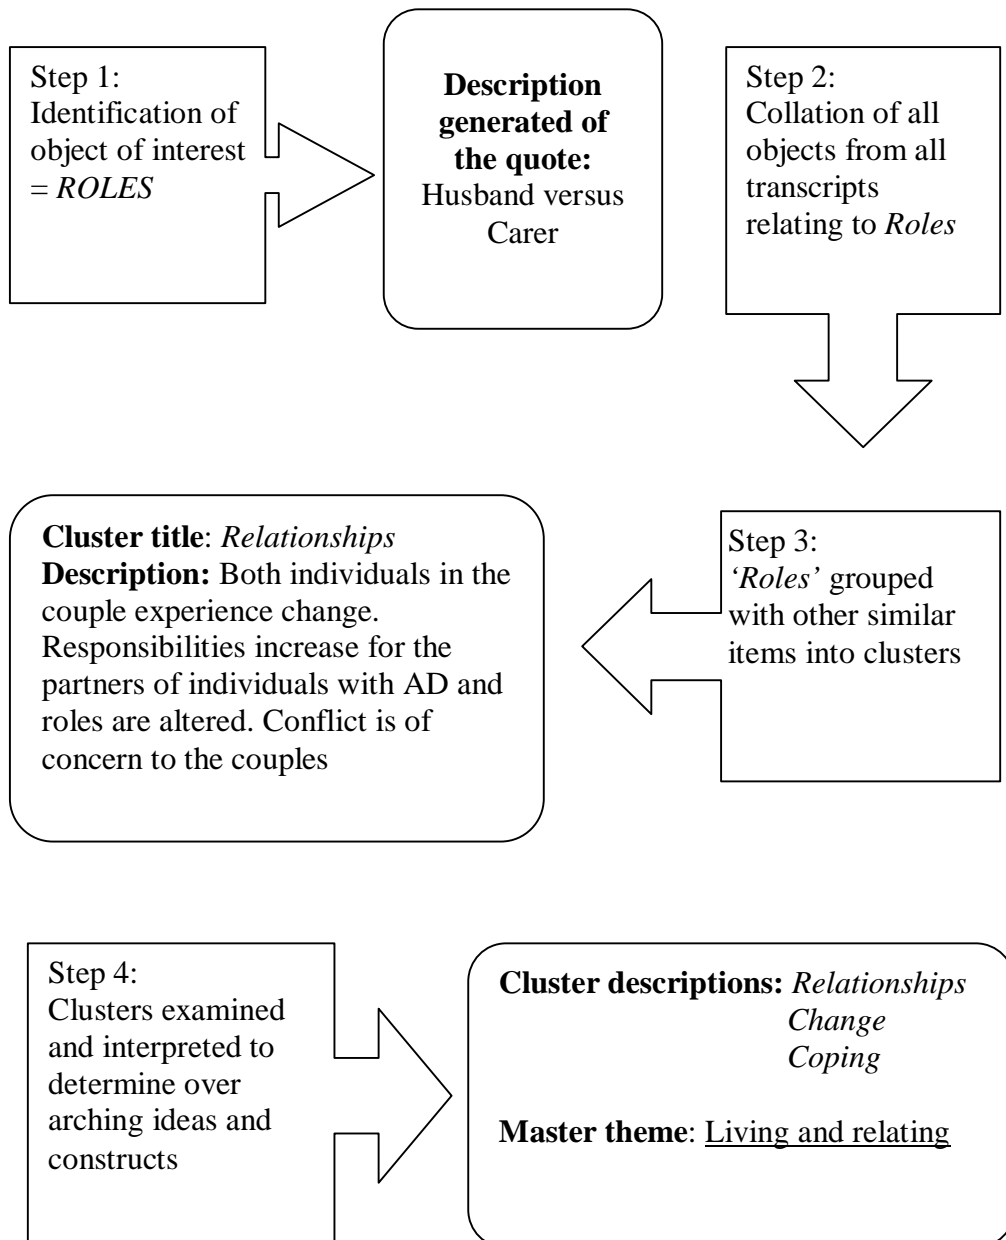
Step 1:
Identification of object of interest = *ROLES*

**Description generated of the quote:**
Husband versus Carer

Step 2:
Collation of all objects from all transcripts relating to *Roles*

Step 3:
*'Roles'* grouped with other similar items into clusters

**Cluster title**: *Relationships*
**Description:** Both individuals in the couple experience change. Responsibilities increase for the partners of individuals with AD and roles are altered. Conflict is of concern to the couples

Step 4:
Clusters examined and interpreted to determine over arching ideas and constructs

**Cluster descriptions:** *Relationships*
*Change*
*Coping*

**Master theme**: Living and relating